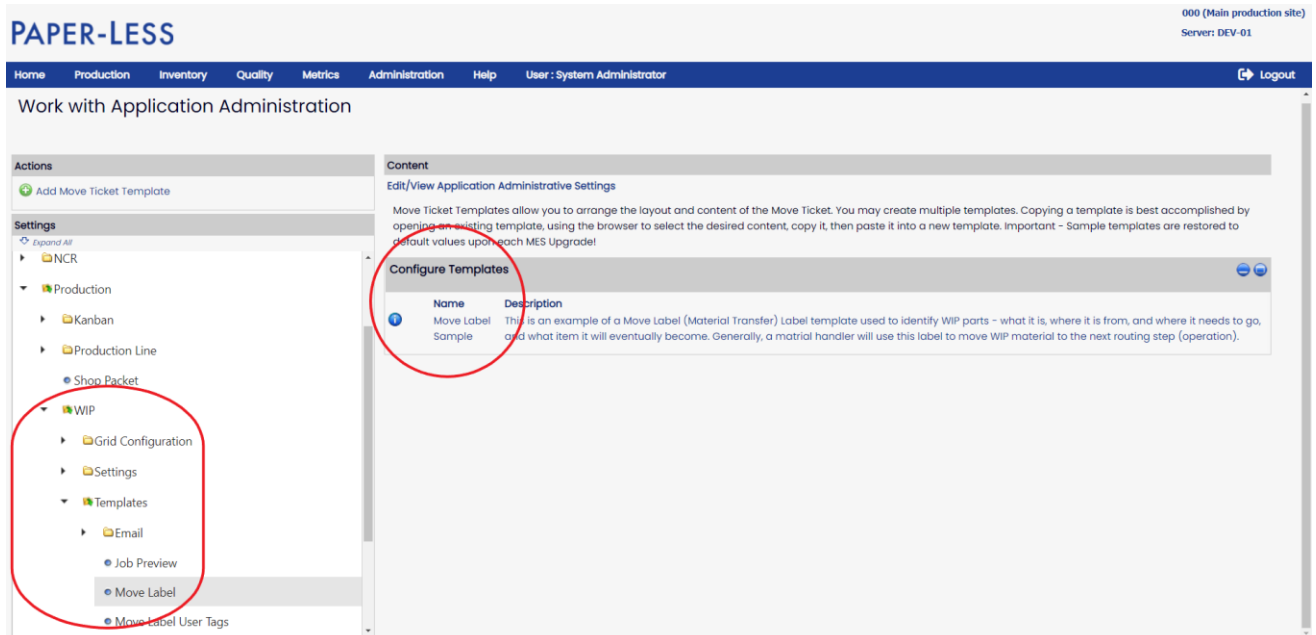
PAPER-LESS

000 (Main production site)
Server: DEV-01

Home Production Inventory Quality Metrics Administration Help User : System Administrator Logout

Work with Application Administration

Actions
Add Move Ticket Template

Settings
Expand All
NCR
Production
Kanban
Production Line
Shop Packet
WIP
Grid Configuration
Settings
Templates
Email
Job Preview
Move Label
Move Label User Tags

Content
Edit/View Application Administrative Settings

Move Ticket Templates allow you to arrange the layout and content of the Move Ticket. You may create multiple templates. Copying a template is best accomplished by opening an existing template, using the browser to select the desired content, copy it, then paste it into a new template. Important - Sample templates are restored to default values upon each MES Upgrade!

Configure Templates

| Name | Description |
|---|---|
| Move Label Sample | This is an example of a Move Label (Material Transfer) Label template used to identify WIP parts - what it is, where it is from, and where it needs to go, and what item it will eventually become. Generally, a matrial handler will use this label to move WIP material to the next routing step (operation). |